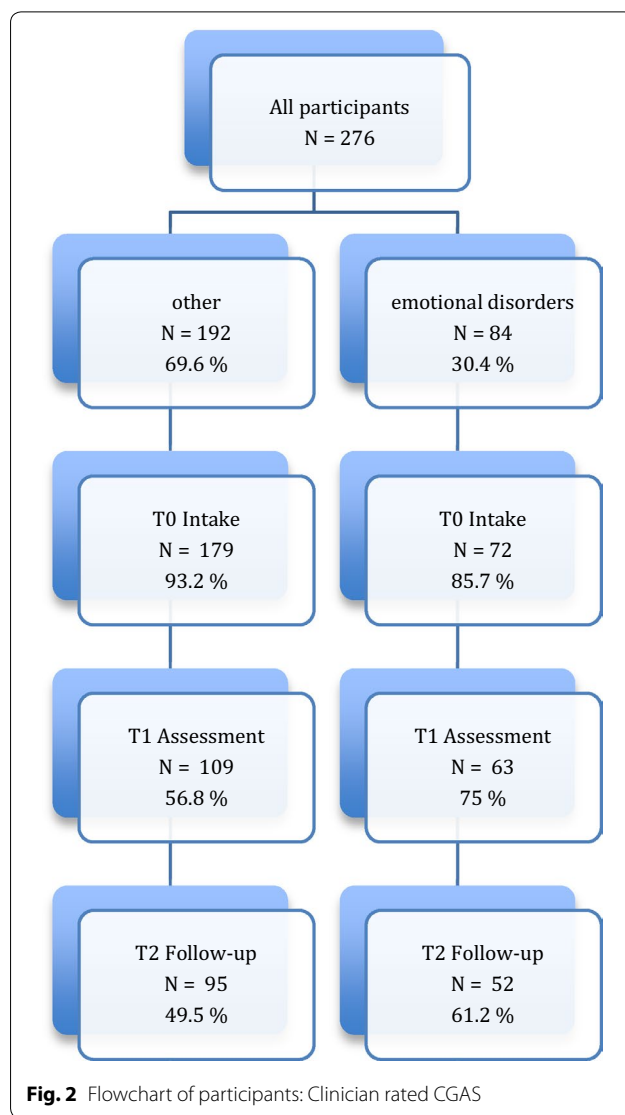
All participants
N = 276

other
N = 192
69.6 %

emotional disorders
N = 84
30.4 %

T0 Intake
N = 179
93.2 %

T0 Intake
N = 72
85.7 %

T1 Assessment
N = 109
56.8 %

T1 Assessment
N = 63
75 %

T2 Follow-up
N = 95
49.5 %

T2 Follow-up
N = 52
61.2 %

Fig. 2 Flowchart of participants: Clinician rated CGAS